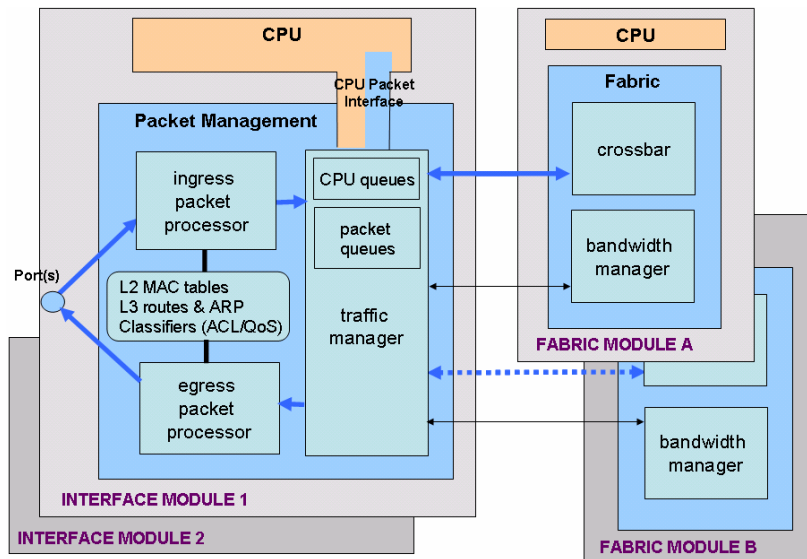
CPU

CPU Packet Interface

Packet Management

ingress packet processor

CPU queues

packet queues

traffic manager

L2 MAC tables
L3 routes & ARP
Classifiers (ACL/QoS)

egress packet processor

Port(s)

INTERFACE MODULE 1

INTERFACE MODULE 2

CPU

Fabric

crossbar

bandwidth manager

FABRIC MODULE A

bandwidth manager

FABRIC MODULE B